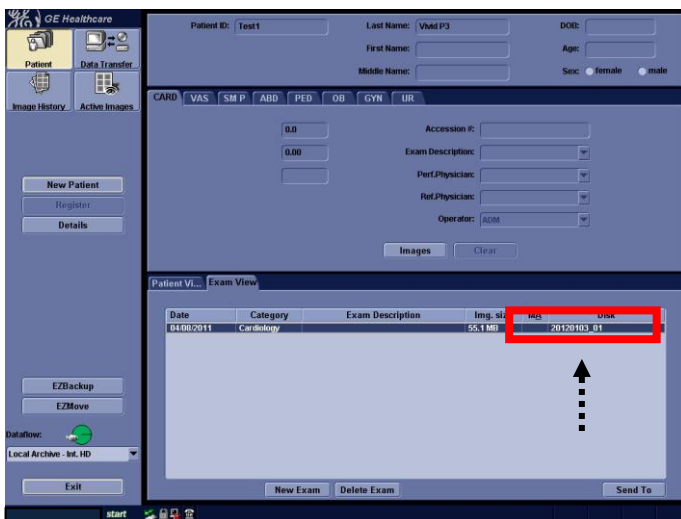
GE Healthcare

Patient
Data Transfer
Image History
Active Images

New Patient
Register
Details

EZBackup
EZMove

Dataflow:
Local Archive - Int. HD

Exit

start

Patient ID: Test1
Last Name: Vivid P3
DOB:
First Name:
Age:
Middle Name:
Sex: female male

CARD VAS SM P ABD PED OB GYN UR

0.0
0.00

Accession #:
Exam Description:
Perf.Physician:
Ref.Physician:
Operator: ADM

Images
Clear

Patient Vi... Exam View

| Date | Category | Exam Description | Img. siz | MA | Disk |
|---|---|---|---|---|---|
| 04/00/2011 | Cardiology | | 55.1 MB | | 20120103_01 |

New Exam
Delete Exam
Send To